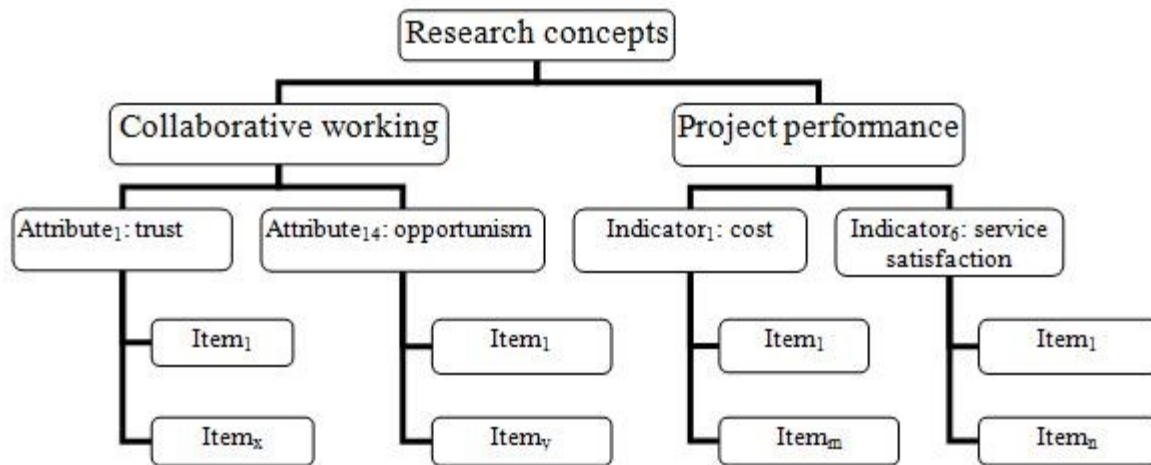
Research concepts

Collaborative working

Project performance

Attribute$_1$: trust

Attribute$_{14}$: opportunism

Indicator$_1$: cost

Indicator$_6$: service satisfaction

Item$_1$

Item$_x$

Item$_1$

Item$_y$

Item$_1$

Item$_m$

Item$_1$

Item$_n$